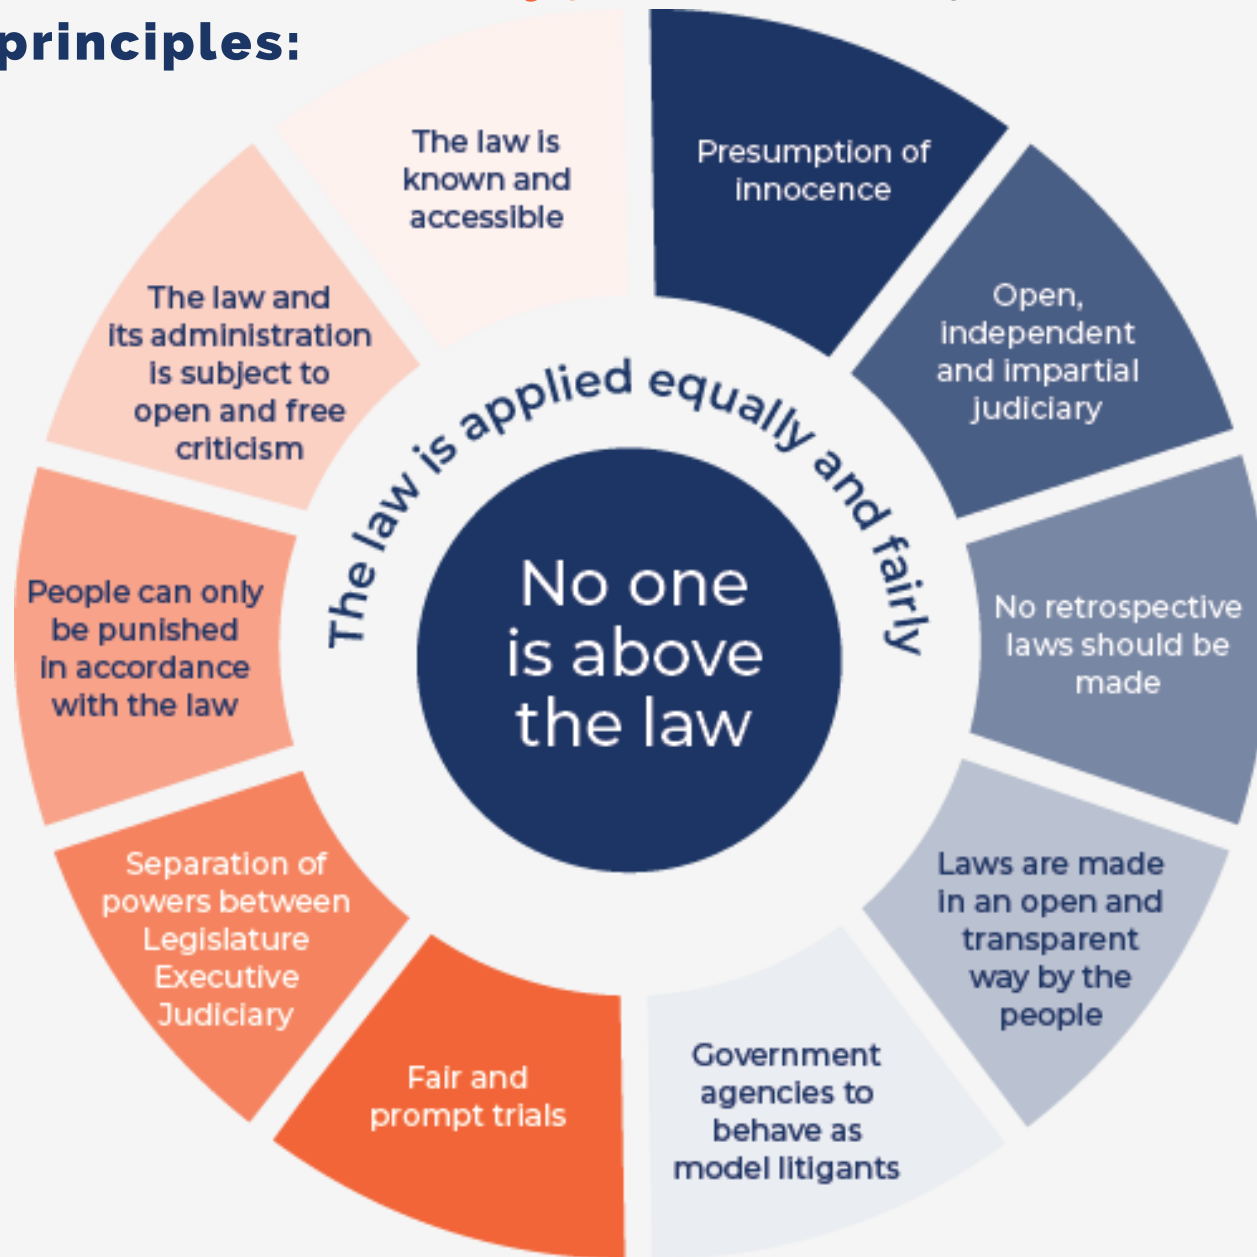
principles:

The law is known and accessible

Presumption of innocence

Open, independent and impartial judiciary

No retrospective laws should be made

Laws are made in an open and transparent way by the people

Government agencies to behave as model litigants

Fair and prompt trials

Separation of powers between Legislature Executive Judiciary

People can only be punished in accordance with the law

The law and its administration is subject to open and free criticism

The law is applied equally and fairly

No one is above the law